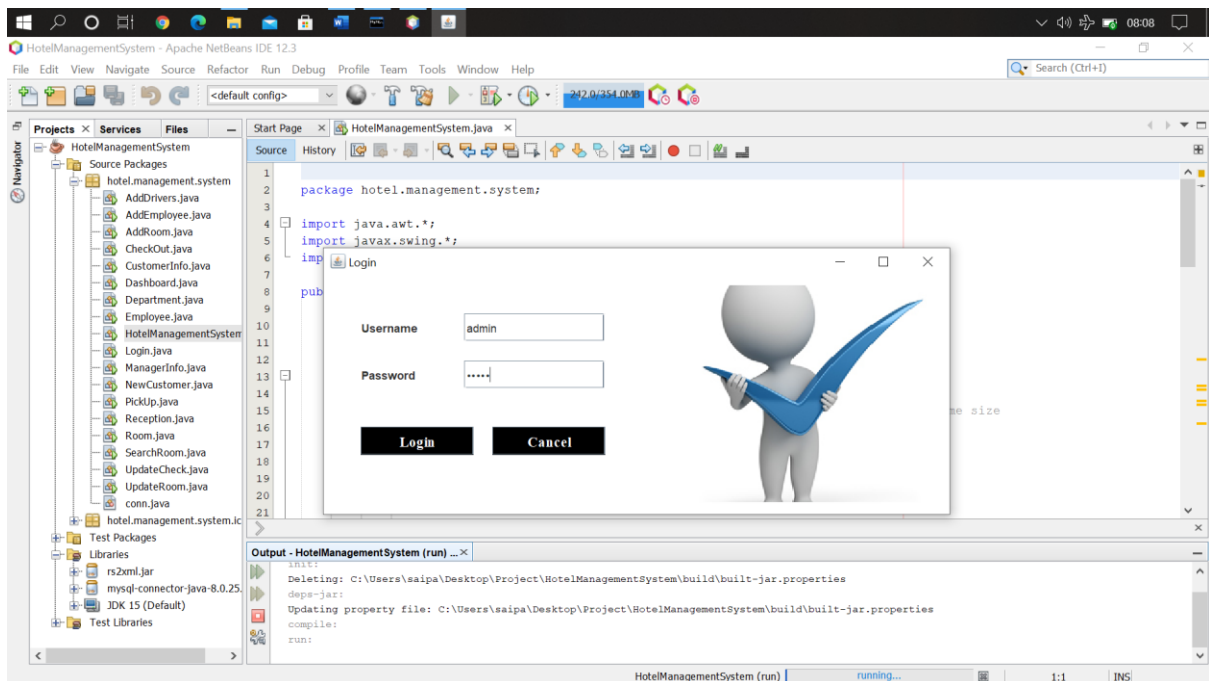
08:08

HotelManagementSystem - Apache NetBeans IDE 12.3

File Edit View Navigate Source Refactor Run Debug Profile Team Tools Window Help

Search (Ctrl+I)

<default config>

242.0/354.0MB

Projects × Services Files

HotelManagementSystem
Source Packages
hotel.management.system
AddDrivers.java
AddEmployee.java
AddRoom.java
CheckOut.java
CustomerInfo.java
Dashboard.java
Department.java
Employee.java
HotelManagementSystem
Login.java
ManagerInfo.java
NewCustomer.java
PickUp.java
Reception.java
Room.java
SearchRoom.java
UpdateCheck.java
UpdateRoom.java
conn.java
hotel.management.system.ic
Test Packages
Libraries
rs2xml.jar
mysql-connector-java-8.0.25.
JDK 15 (Default)
Test Libraries

Navigator

Start Page × HotelManagementSystem.java ×

Source History

1
2 package hotel.management.system;
3
4 import java.awt.*;
5 import javax.swing.*;
6 imp
7
8 pub
9
10
11
12
13
14
15 me size
16
17
18
19
20
21

Login

Username admin

Password •••••

Login Cancel

Output - HotelManagementSystem (run) ... ×

init:
Deleting: C:\Users\saipa\Desktop\Project\HotelManagementSystem\build\built-jar.properties
deps-jar:
Updating property file: C:\Users\saipa\Desktop\Project\HotelManagementSystem\build\built-jar.properties
compile:
run:

HotelManagementSystem (run) running... 1:1 INS